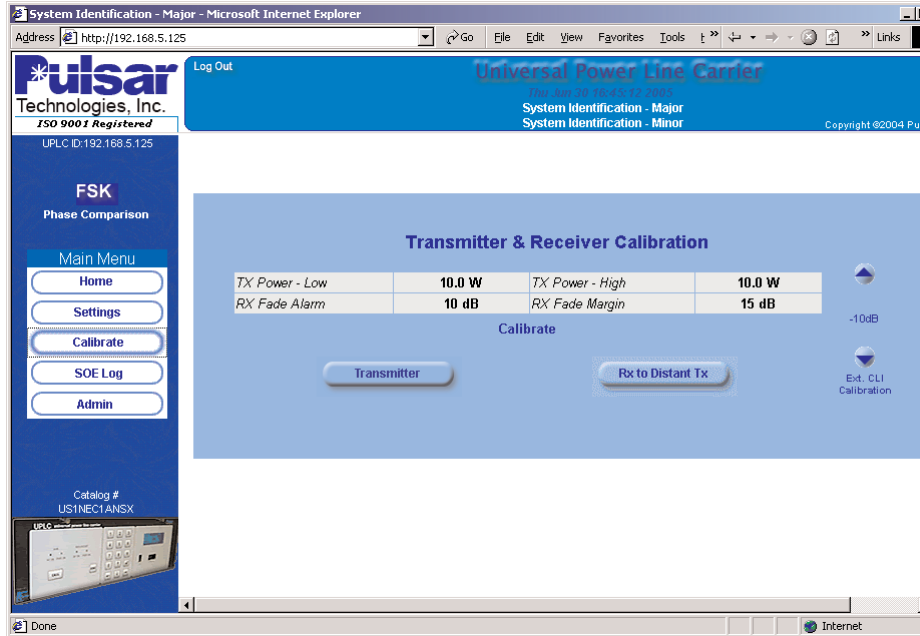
System Identification - Major - Microsoft Internet Explorer

Address http://192.168.5.125 Go File Edit View Favorites Tools Links

Pulsar Technologies, Inc.
ISO 9001 Registered

Log Out

Universal Power Line Carrier
Thu Jun 30 16:45:32 2005
System Identification - Major
System Identification - Minor
Copyright ©2004 Pu

UPLC ID:192.168.5.125

FSK
Phase Comparison

Main Menu
Home
Settings
Calibrate
SOE Log
Admin

Transmitter & Receiver Calibration

| TX Power - Low | 10.0 W | TX Power - High | 10.0 W |
|---|---|---|---|
| RX Fade Alarm | 10 dB | RX Fade Margin | 15 dB |

Calibrate

-10dB

Transmitter
Rx to Distant Tx

Ext. CLI Calibration

Catalog #
US1NEC1ANSX

UPLC

Done
Internet